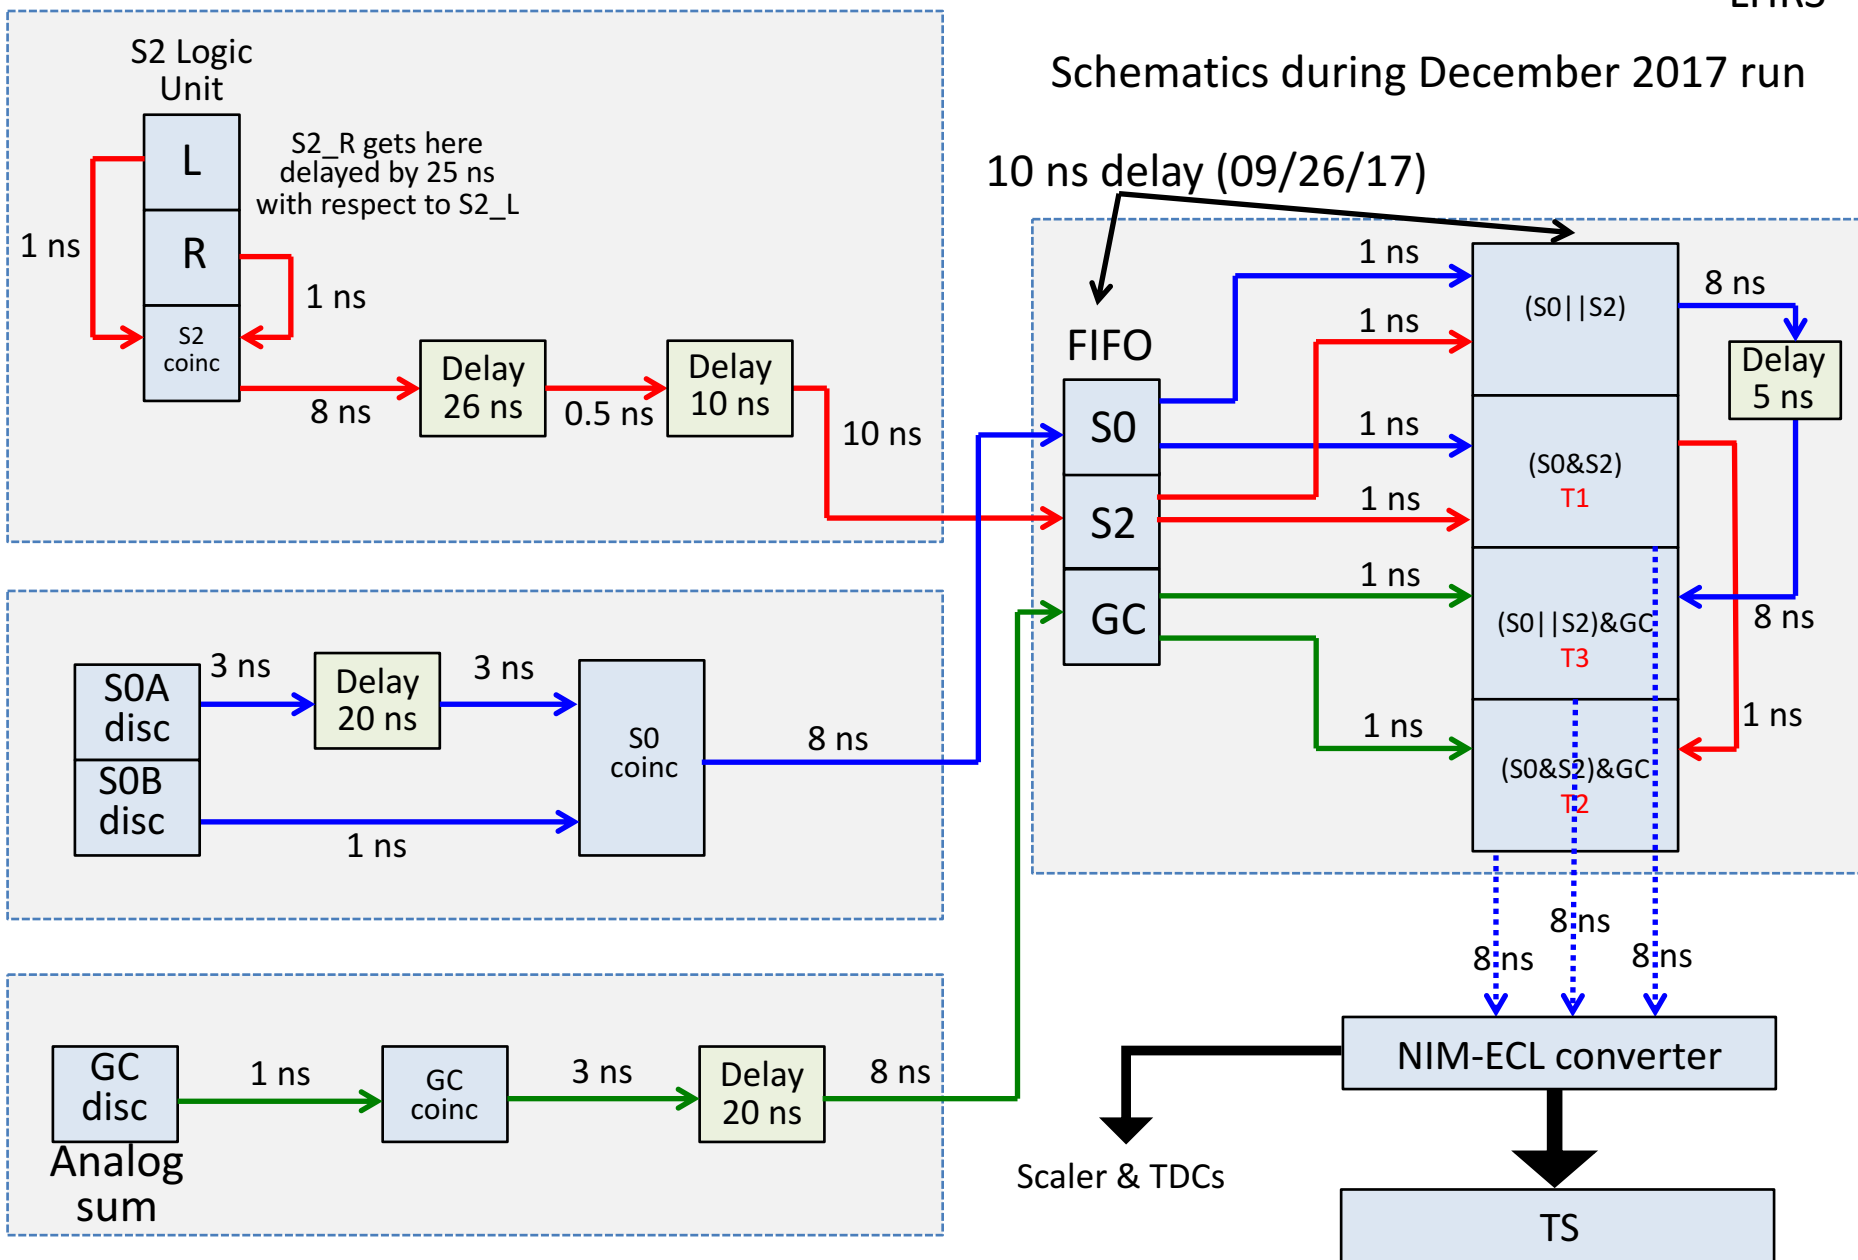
LHRS

Schematics during December 2017 run

S2 Logic Unit

L

R

S2 coinc

S2_R gets here delayed by 25 ns with respect to S2_L

1 ns

1 ns

8 ns

Delay 26 ns

0.5 ns

Delay 10 ns

10 ns

10 ns delay (09/26/17)

FIFO

S0

S2

GC

1 ns

1 ns

1 ns

1 ns

1 ns

1 ns

(S0||S2)

(S0&S2)
T1

(S0||S2)&GC
T3

(S0&S2)&GC
T2

8 ns

Delay 5 ns

8 ns

1 ns

S0A disc

S0B disc

3 ns

Delay 20 ns

3 ns

S0 coinc

8 ns

1 ns

8 ns

8 ns

8 ns

GC disc

Analog sum

1 ns

GC coinc

3 ns

Delay 20 ns

8 ns

NIM-ECL converter

Scaler & TDCs

TS